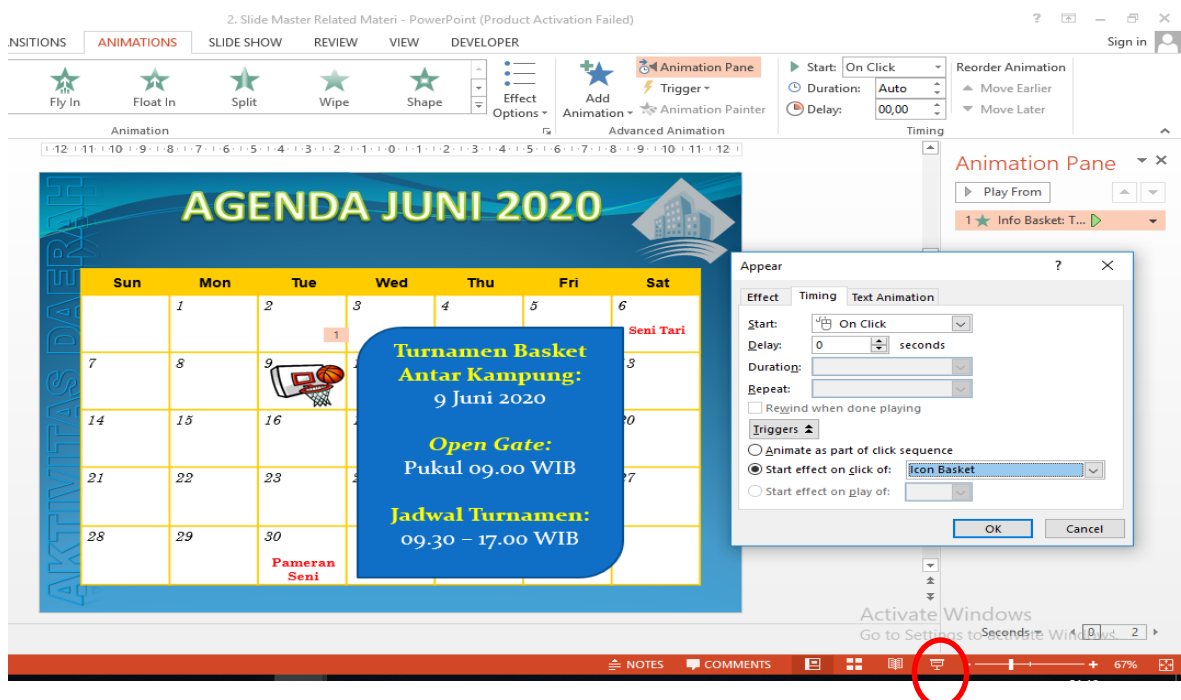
2. Slide Master Related Materi - PowerPoint (Product Activation Failed)

? — ✕

NSITIONS ANIMATIONS SLIDE SHOW REVIEW VIEW DEVELOPER Sign in

Fly In Float In Split Wipe Shape Effect Options Add Animation Animation Pane Trigger Animation Painter Start: On Click Duration: Auto Delay: 00,00 Reorder Animation Move Earlier Move Later

Animation Advanced Animation Timing

·12·11·10·9·8·7·6·5·4·3·2·1·0·1·2·3·4·5·6·7·8·9·10·11·12·

AGENDA JUNI 2020

AKTIVITAS DAERAH

| Sun | Mon | Tue | Wed | Thu | Fri | Sat |
|---|---|---|---|---|---|---|
| | 1 | 2 1 | 3 | 4 | 5 | 6 Seni Tari |
| 7 | 8 | 9 | | | | 3 |
| 14 | 15 | 16 | 1 | | | 0 |
| 21 | 22 | 23 | 2 | | | 27 |
| 28 | 29 | 30 Pameran Seni | | | | |

Turnamen Basket Antar Kampung: 9 Juni 2020

Open Gate: Pukul 09.00 WIB

Jadwal Turnamen: 09.30 – 17.00 WIB

Animation Pane
Play From
1 Info Basket: T...

Appear ? ✕
Effect Timing Text Animation
Start: On Click
Delay: 0 seconds
Duration:
Repeat:
Rewind when done playing
Triggers
Animate as part of click sequence
Start effect on click of: Icon Basket
Start effect on play of:
OK Cancel

Activate Windows
Go to Settings to activate Windows.
Seconds 0 2

NOTES COMMENTS 67%